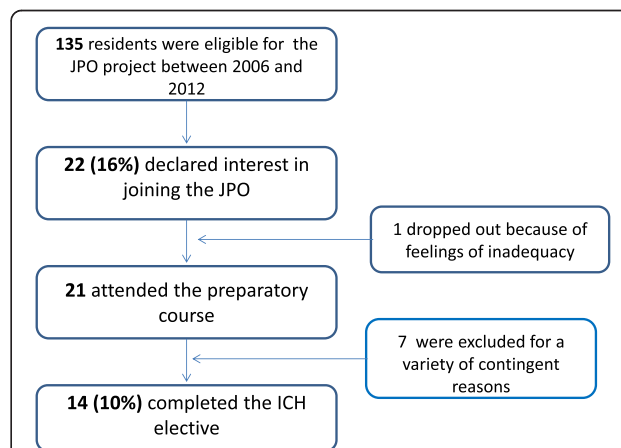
**135** residents were eligible for the JPO project between 2006 and 2012

**22 (16%)** declared interest in joining the JPO

1 dropped out because of feelings of inadequacy

**21** attended the preparatory course

7 were excluded for a variety of contingent reasons

**14 (10%)** completed the ICH elective